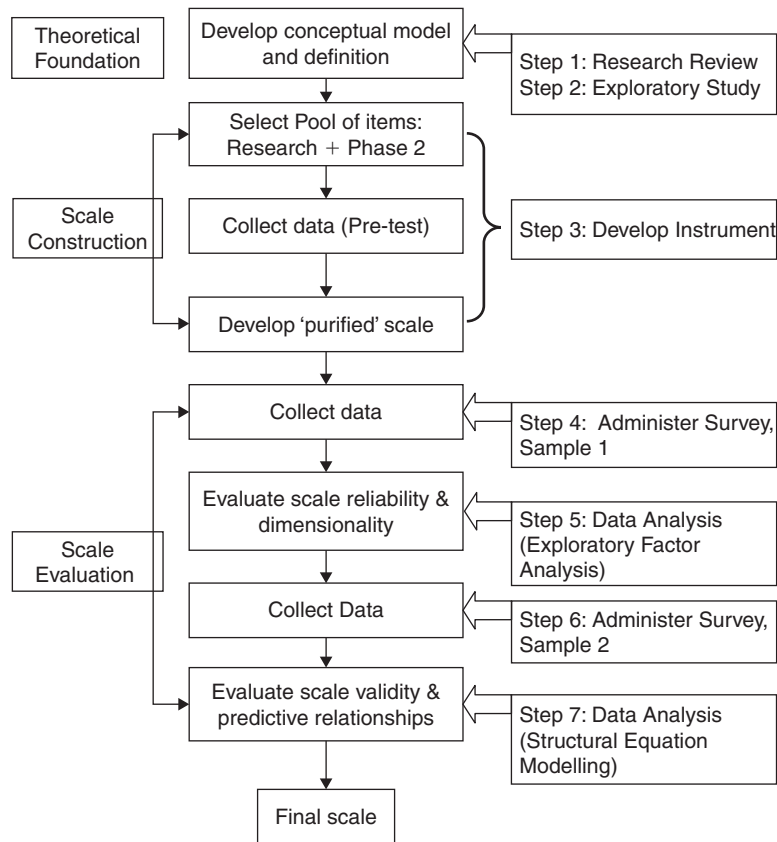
Theoretical Foundation

Develop conceptual model and definition

Step 1: Research Review
Step 2: Exploratory Study

Select Pool of items: Research + Phase 2

Scale Construction

Collect data (Pre-test)

Step 3: Develop Instrument

Develop 'purified' scale

Collect data

Step 4: Administer Survey, Sample 1

Evaluate scale reliability & dimensionality

Step 5: Data Analysis (Exploratory Factor Analysis)

Scale Evaluation

Collect Data

Step 6: Administer Survey, Sample 2

Evaluate scale validity & predictive relationships

Step 7: Data Analysis (Structural Equation Modelling)

Final scale